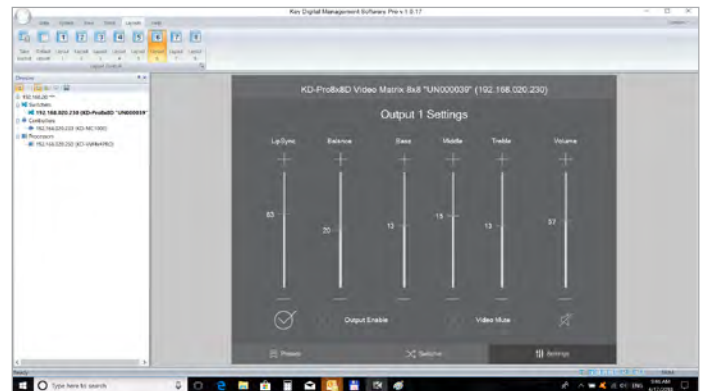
Key Digital Management Software Pro v.1.0.17

KD-Pro8x8D Video Matrix 8x8 "UN000039" (192.168.020.230)

Output 1 Settings

Lip Sync
Balance
Bass
Middle
Treble
Volume

83
20
13
15
13
57

Output Enable
Video Mute

Presets
Switcher
Settings

192.168.020.230 (KD-Pro8x8D "UN000039")
Controllers
192.168.020.233 (KD-MC1000)
Processors
192.168.020.232 (KD-VMP4PRO)

Type here to search

Ready